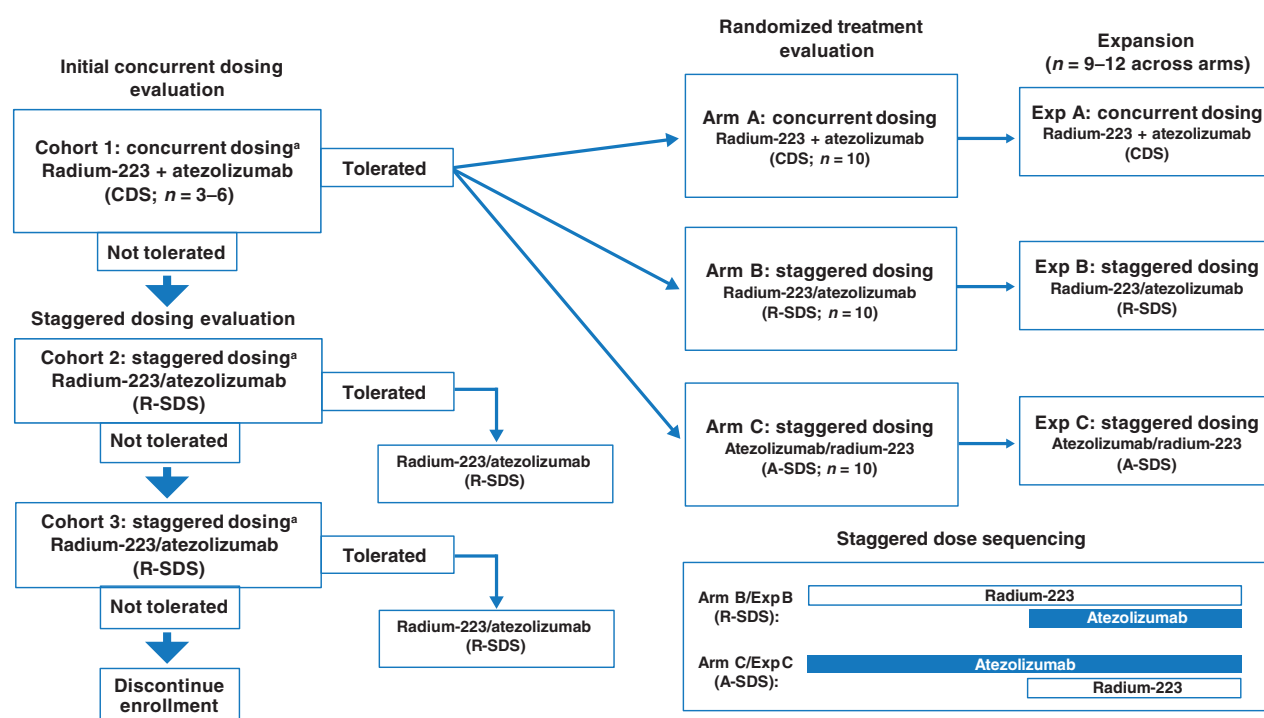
Initial concurrent dosing evaluation

Cohort 1: concurrent dosing$^a$
Radium-223 + atezolizumab
(CDS; $n$ = 3–6)

Tolerated

Not tolerated

Staggered dosing evaluation

Cohort 2: staggered dosing$^a$
Radium-223/atezolizumab
(R-SDS)

Tolerated

Not tolerated

Radium-223/atezolizumab
(R-SDS)

Cohort 3: staggered dosing$^a$
Radium-223/atezolizumab
(R-SDS)

Tolerated

Not tolerated

Radium-223/atezolizumab
(R-SDS)

Discontinue enrollment

Randomized treatment evaluation

Arm A: concurrent dosing
Radium-223 + atezolizumab
(CDS; $n$ = 10)

Arm B: staggered dosing
Radium-223/atezolizumab
(R-SDS; $n$ = 10)

Arm C: staggered dosing
Atezolizumab/radium-223
(A-SDS; $n$ = 10)

Expansion
($n$ = 9–12 across arms)

Exp A: concurrent dosing
Radium-223 + atezolizumab
(CDS)

Exp B: staggered dosing
Radium-223/atezolizumab
(R-SDS)

Exp C: staggered dosing
Atezolizumab/radium-223
(A-SDS)

Staggered dose sequencing

Arm B/Exp B
(R-SDS):

Radium-223

Atezolizumab

Arm C/Exp C
(A-SDS):

Atezolizumab

Radium-223